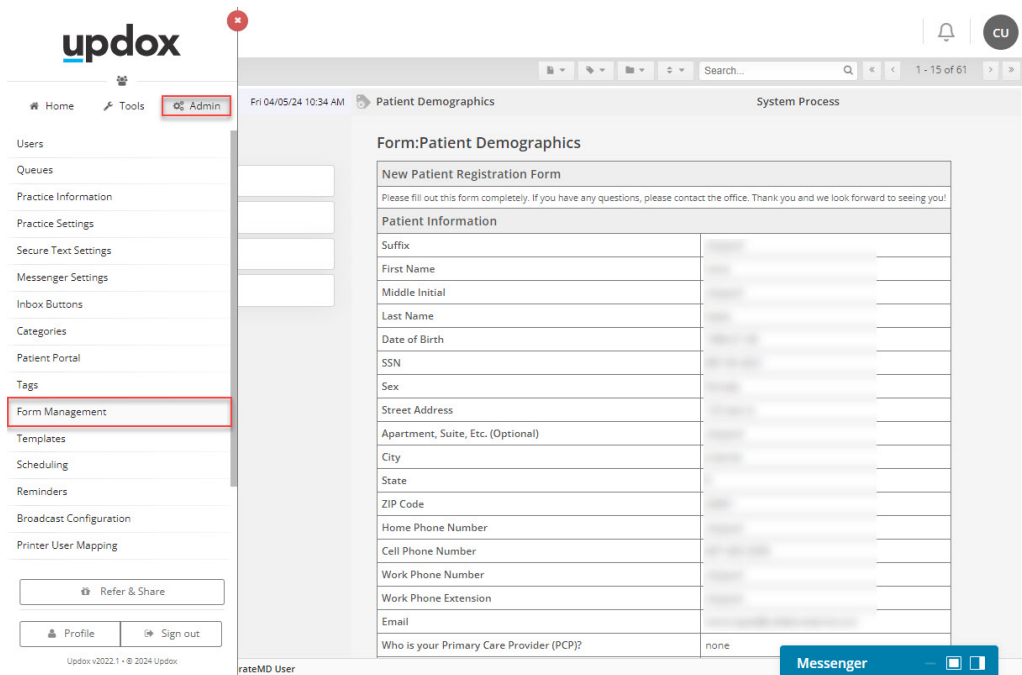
updox

Home Tools Admin

Users
Queues
Practice Information
Practice Settings
Secure Text Settings
Messenger Settings
Inbox Buttons
Categories
Patient Portal
Tags
Form Management
Templates
Scheduling
Reminders
Broadcast Configuration
Printer User Mapping

Refer & Share

Profile Sign out

Updox v2022.1 • © 2024 Updox

CU

Search...

1 - 15 of 61

Fri 04/05/24 10:34 AM Patient Demographics System Process

Form:Patient Demographics

| New Patient Registration Form | |
|---|---|
| Please fill out this form completely. If you have any questions, please contact the office. Thank you and we look forward to seeing you! | |
| Patient Information | |
| Suffix | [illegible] |
| First Name | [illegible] |
| Middle Initial | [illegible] |
| Last Name | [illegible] |
| Date of Birth | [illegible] |
| SSN | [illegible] |
| Sex | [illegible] |
| Street Address | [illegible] |
| Apartment, Suite, Etc. (Optional) | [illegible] |
| City | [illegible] |
| State | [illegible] |
| ZIP Code | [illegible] |
| Home Phone Number | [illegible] |
| Cell Phone Number | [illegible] |
| Work Phone Number | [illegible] |
| Work Phone Extension | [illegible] |
| Email | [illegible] |
| Who is your Primary Care Provider (PCP)? | none |

rateMD User

Messenger